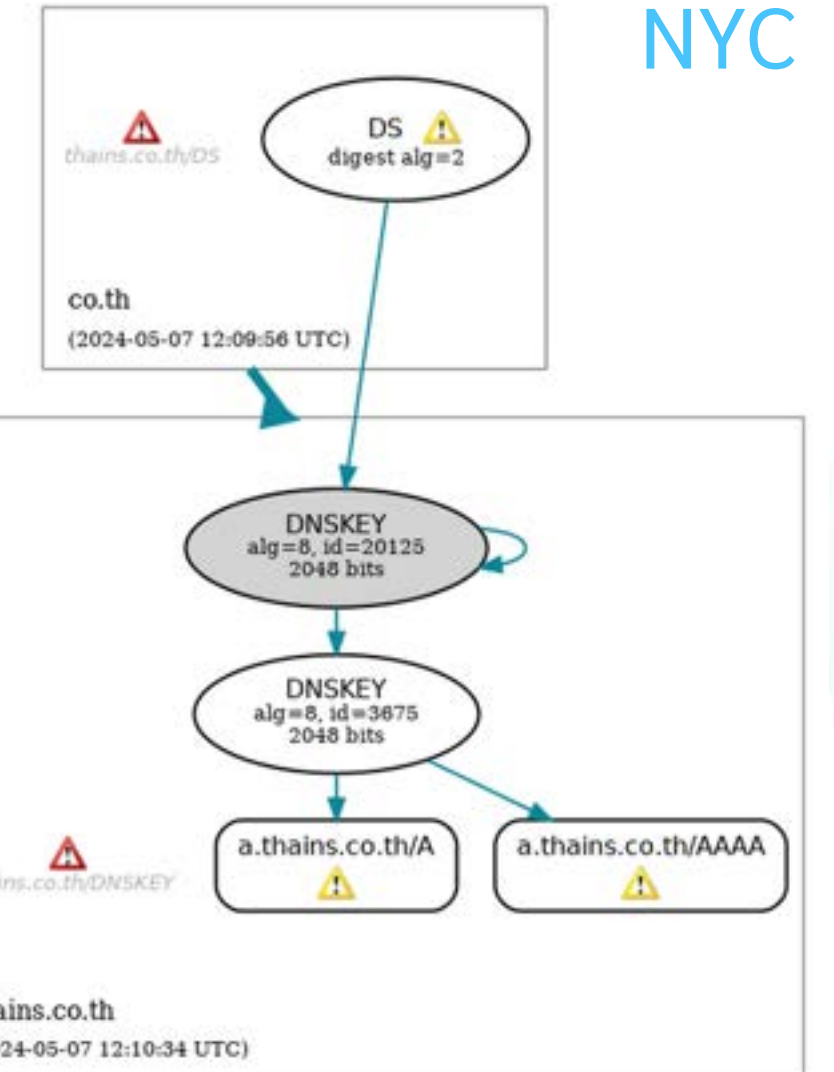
NYC

thains.co.th/DS

DS
digest alg=2

co.th
(2024-05-07 12:09:56 UTC)

DNSKEY
alg=8, id=20125
2048 bits

DNSKEY
alg=8, id=3675
2048 bits

ins.co.th/DNSKEY

a.thains.co.th/A

a.thains.co.th/AAAA

ains.co.th
24-05-07 12:10:34 UTC)